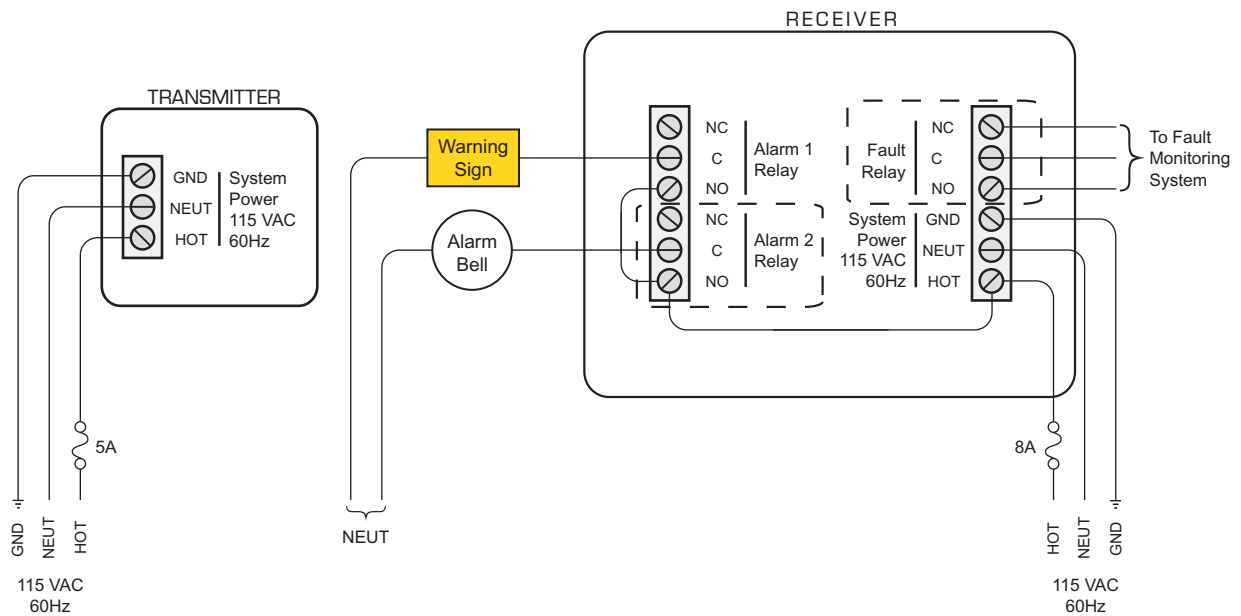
RECEIVER

TRANSMITTER

GND
NEUT
HOT

System Power 115 VAC 60Hz

Warning Sign

Alarm Bell

NC
C
NO

Alarm 1 Relay

NC
C
NO

Alarm 2 Relay

Fault Relay

NC
C
NO

To Fault Monitoring System

System Power 115 VAC 60Hz

GND
NEUT
HOT

5A

8A

GND
NEUT
HOT

115 VAC
60Hz

NEUT

HOT
NEUT
GND

115 VAC
60Hz